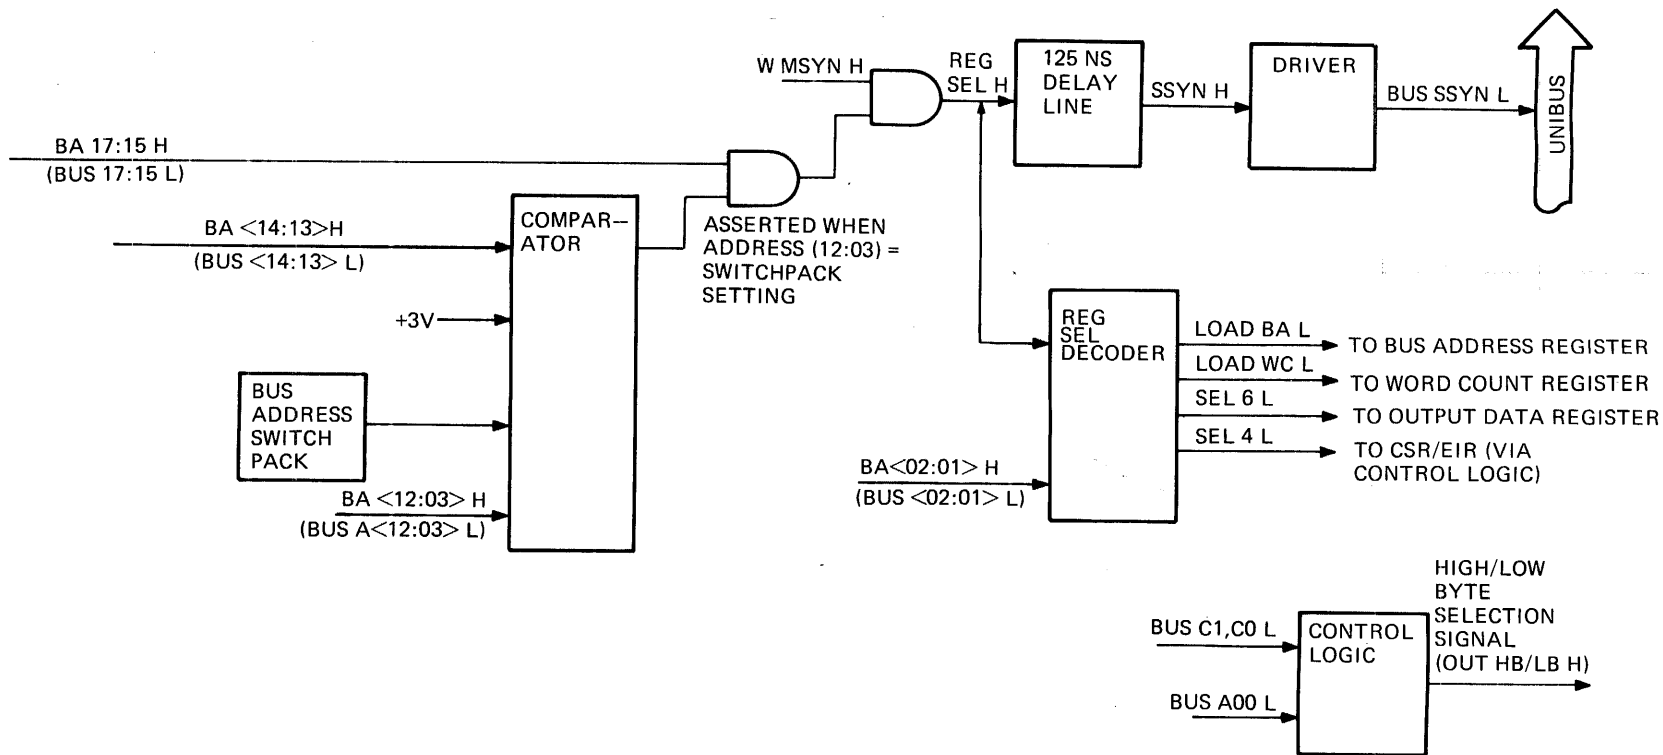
W MSYN H

REG SEL H

125 NS DELAY LINE

SSYN H

DRIVER

BUS SSYN L

UNIBUS

BA 17:15 H
(BUS 17:15 L)

BA <14:13>H
(BUS <14:13> L)

COMPARATOR

ASSERTED WHEN ADDRESS (12:03) = SWITCHPACK SETTING

+3V

BUS ADDRESS SWITCH PACK

BA <12:03> H
(BUS A<12:03> L)

REG SEL DECODER

LOAD BA L → TO BUS ADDRESS REGISTER
LOAD WC L → TO WORD COUNT REGISTER
SEL 6 L → TO OUTPUT DATA REGISTER
SEL 4 L → TO CSR/EIR (VIA CONTROL LOGIC)

BA<02:01> H
(BUS <02:01> L)

BUS C1,C0 L

BUS A00 L

CONTROL LOGIC

HIGH/LOW BYTE SELECTION SIGNAL (OUT HB/LB H)